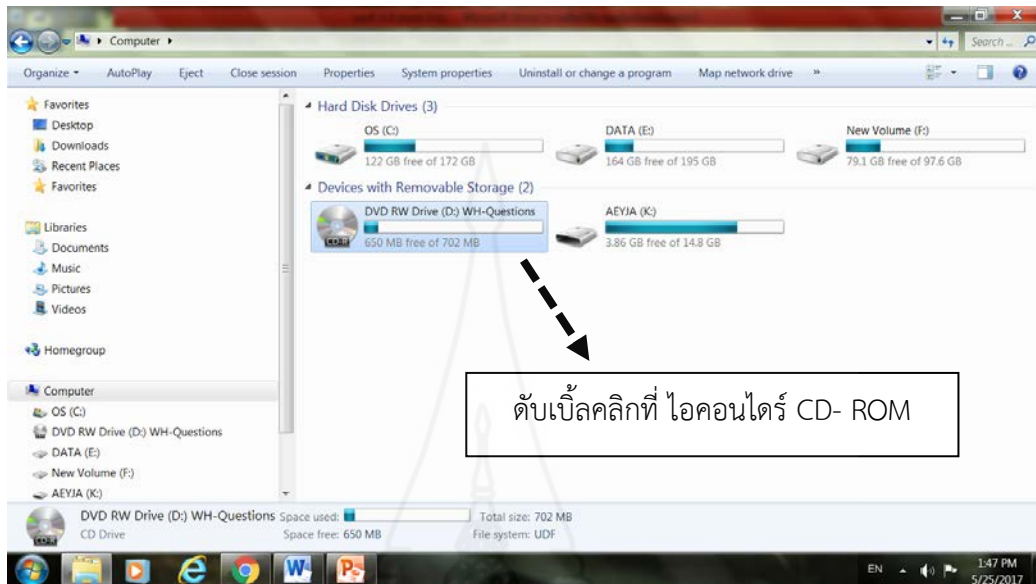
Computer ▸

Search ...

Organize ▾ AutoPlay Eject Close session Properties System properties Uninstall or change a program Map network drive »

Favorites
Desktop
Downloads
Recent Places
Favorites

Libraries
Documents
Music
Pictures
Videos

Homegroup

Computer
OS (C:)
DVD RW Drive (D:) WH-Questions
DATA (E:)
New Volume (F:)
AEYJA (K:)

Hard Disk Drives (3)

OS (C:)
122 GB free of 172 GB

DATA (E:)
164 GB free of 195 GB

New Volume (F:)
79.1 GB free of 97.6 GB

Devices with Removable Storage (2)

DVD RW Drive (D:) WH-Questions
650 MB free of 702 MB

AEYJA (K:)
3.86 GB free of 14.8 GB

ดับเบิ้ลคลิกที่ ไอคอนไดร์ CD- ROM

DVD RW Drive (D:) WH-Questions Space used: Total size: 702 MB
CD Drive Space free: 650 MB File system: UDF

EN 1:47 PM 5/25/2017